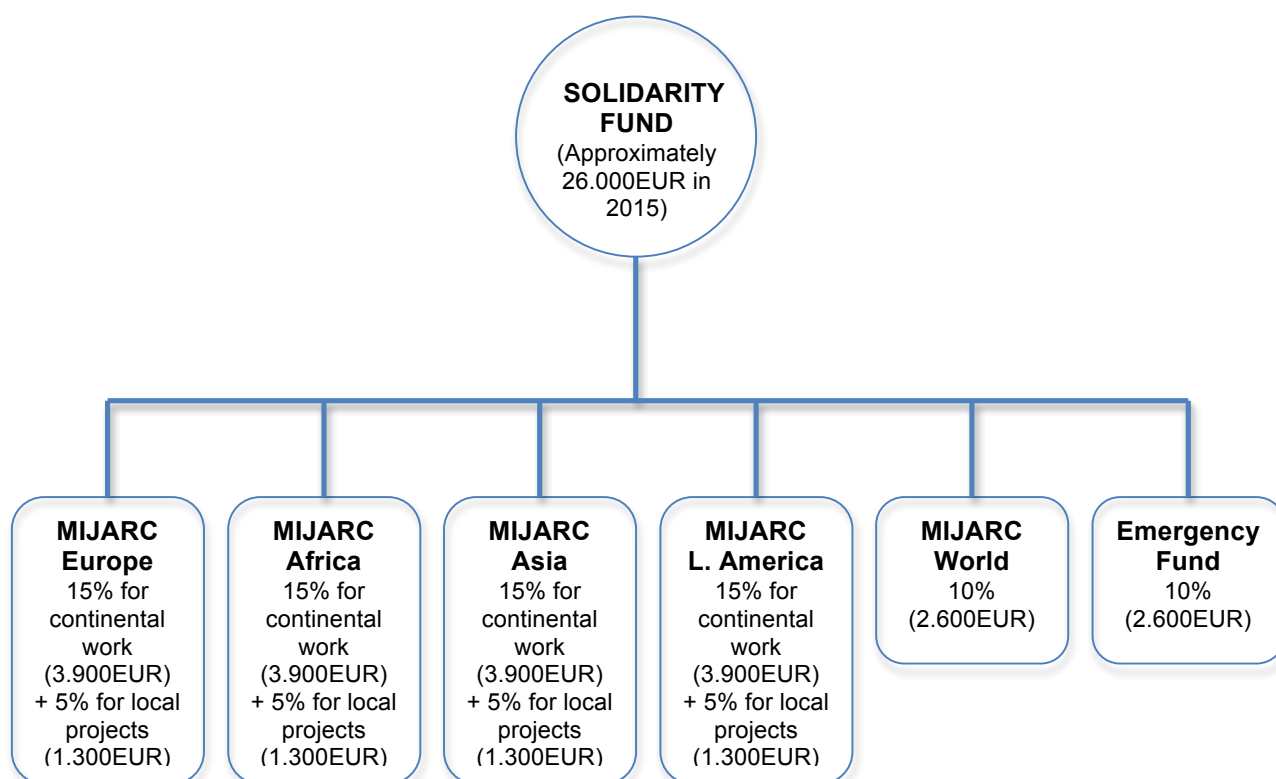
SOLIDARITY FUND
(Approximately 26.000EUR in 2015)

MIJARC Europe
15% for continental work (3.900EUR) + 5% for local projects (1.300EUR)

MIJARC Africa
15% for continental work (3.900EUR) + 5% for local projects (1.300EUR)

MIJARC Asia
15% for continental work (3.900EUR) + 5% for local projects (1.300EUR)

MIJARC L. America
15% for continental work (3.900EUR) + 5% for local projects (1.300EUR)

MIJARC World
10% (2.600EUR)

Emergency Fund
10% (2.600EUR)